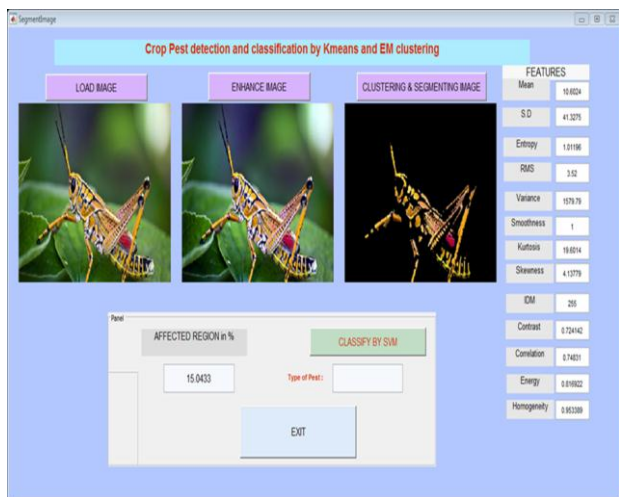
SegmentImage

Crop Pest detection and classification by Kmeans and EM clustering

LOAD IMAGE

ENHANCE IMAGE

CLUSTERING & SEGMENTING IMAGE

FEATURES

| | |
|---|---|
| Mean | 10.6024 |
| S.D | 41.3275 |
| Entropy | 1.01196 |
| RMS | 3.52 |
| Variance | 1579.79 |
| Smoothness | 1 |
| Kurtosis | 19.6014 |
| Skewness | 4.13779 |
| IDM | 255 |
| Contrast | 0.724142 |
| Correlation | 0.74631 |
| Energy | 0.816922 |
| Homogeneity | 0.953389 |

Panel

AFFECTED REGION in %

15.0433

CLASSIFY BY SVM

Type of Pest :

EXIT